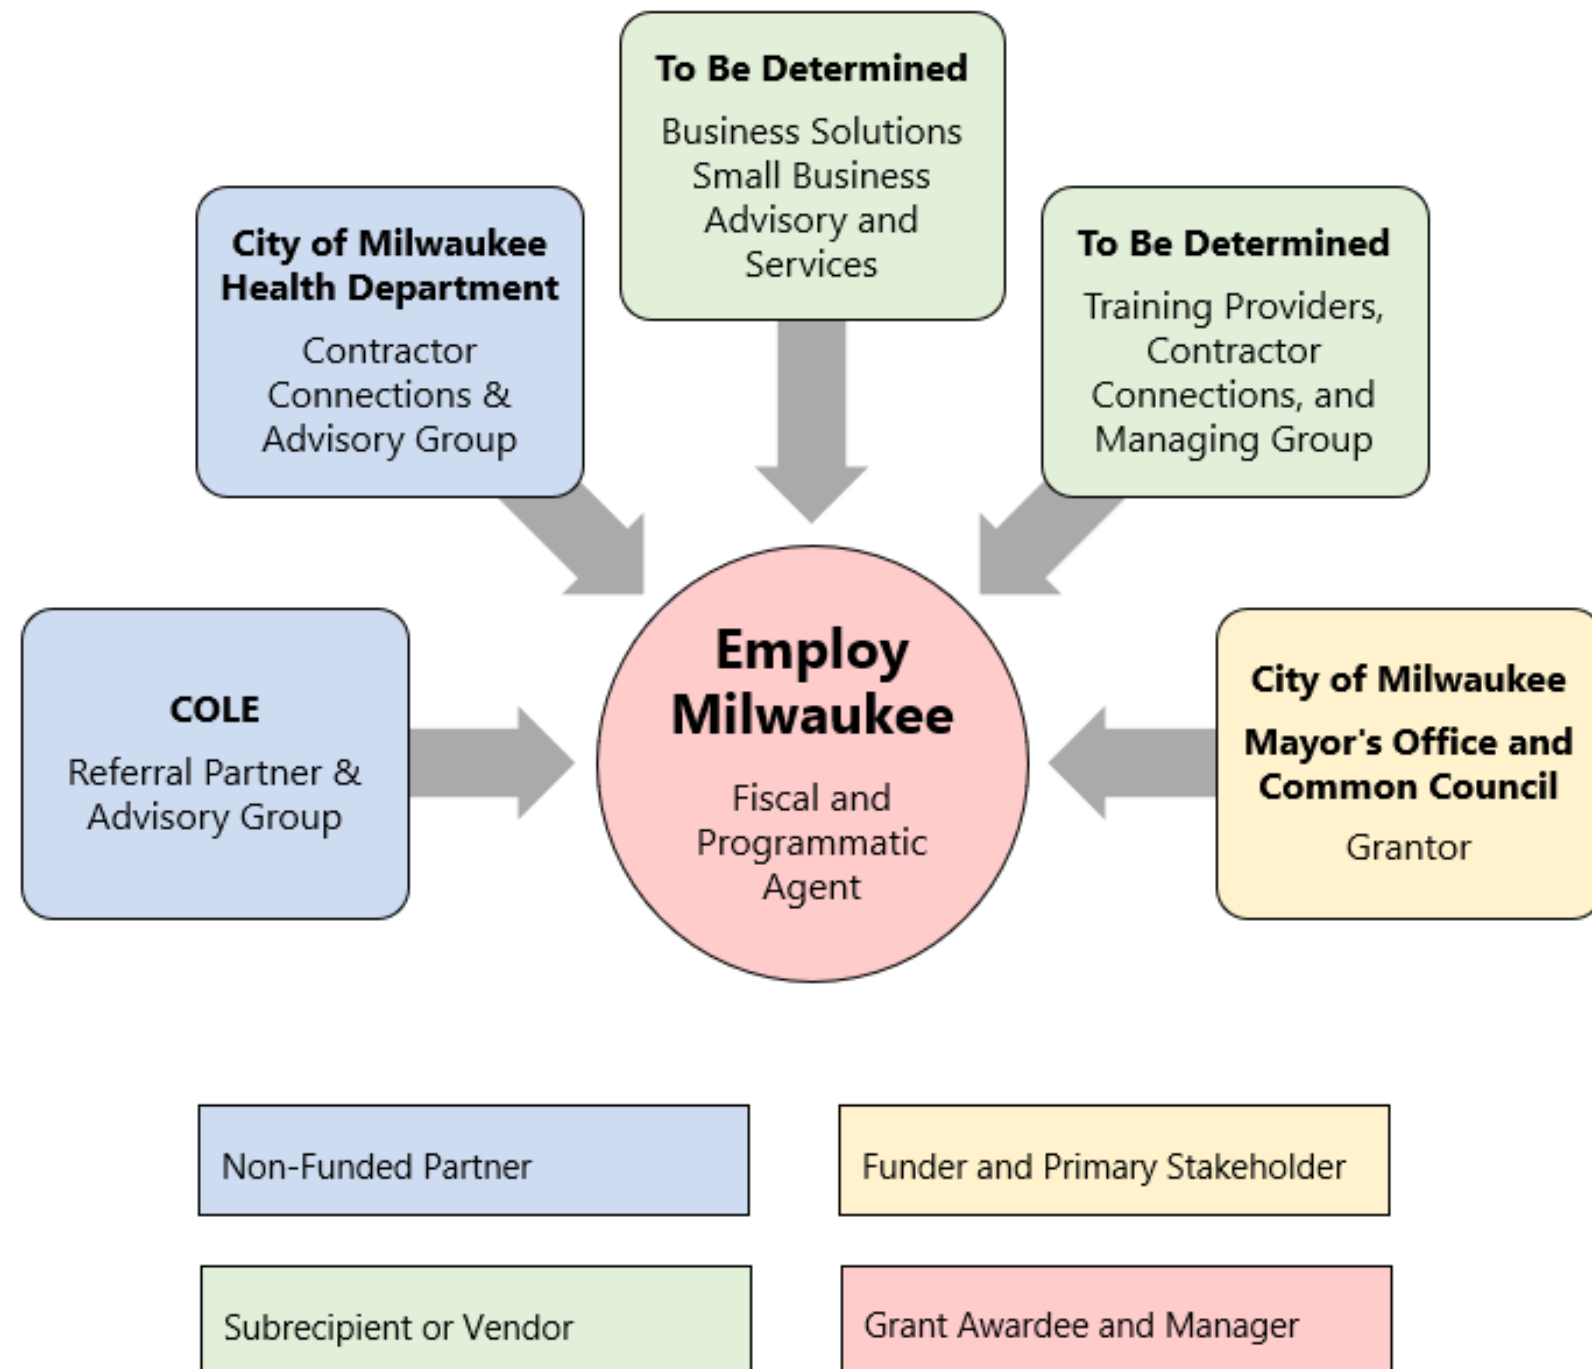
To Be Determined
Business Solutions Small Business Advisory and Services

City of Milwaukee Health Department
Contractor Connections & Advisory Group

To Be Determined
Training Providers, Contractor Connections, and Managing Group

COLE
Referral Partner & Advisory Group

Employ Milwaukee
Fiscal and Programmatic Agent

City of Milwaukee
Mayor's Office and Common Council
Grantor

Non-Funded Partner

Funder and Primary Stakeholder

Subrecipient or Vendor

Grant Awardee and Manager